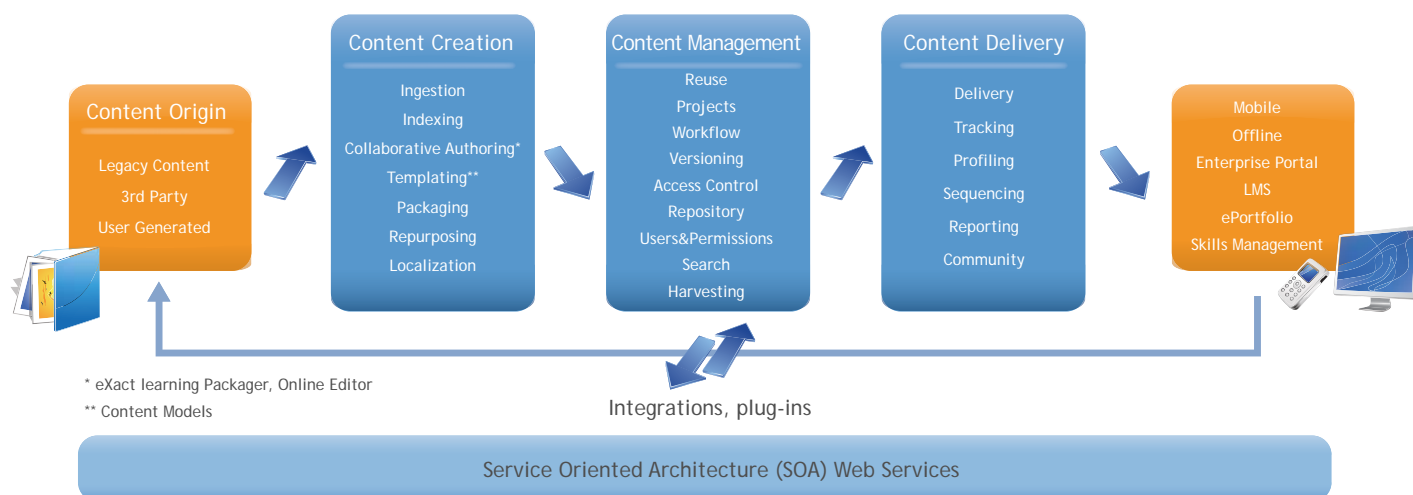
Content Origin
Legacy Content
3rd Party
User Generated

Content Creation
Ingestion
Indexing
Collaborative Authoring*
Templating**
Packaging
Repurposing
Localization

Content Management
Reuse
Projects
Workflow
Versioning
Access Control
Repository
Users&Permissions
Search
Harvesting

Content Delivery
Delivery
Tracking
Profiling
Sequencing
Reporting
Community

Mobile
Offline
Enterprise Portal
LMS
ePortfolio
Skills Management

* eXact learning Packager, Online Editor
** Content Models

Integrations, plug-ins

Service Oriented Architecture (SOA) Web Services